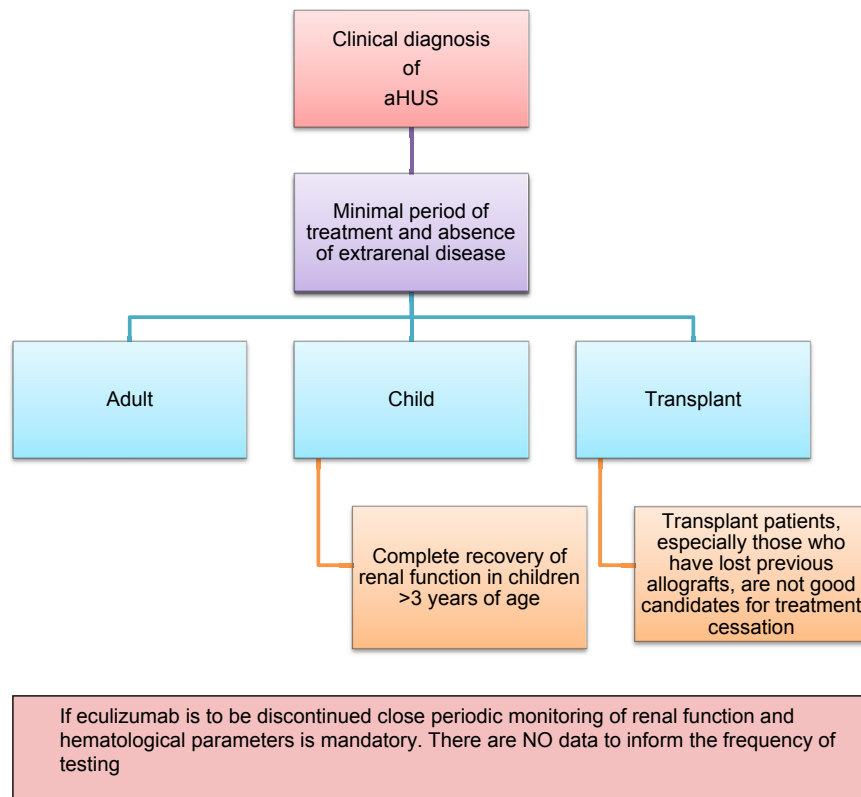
Clinical diagnosis of aHUS

Minimal period of treatment and absence of extrarenal disease

Adult

Child

Transplant

Complete recovery of renal function in children >3 years of age

Transplant patients, especially those who have lost previous allografts, are not good candidates for treatment cessation

If eculizumab is to be discontinued close periodic monitoring of renal function and hematological parameters is mandatory. There are NO data to inform the frequency of testing